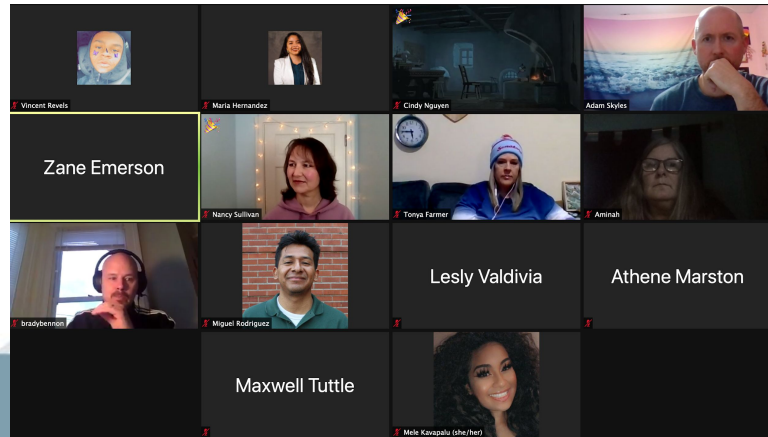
Vincent Revels

Maria Hernandez

Cindy Nguyen

Adam Skyles

Zane Emerson

Nancy Sullivan

Tonya Farmer

Aminah

bradybennon

Miguel Rodriguez

Lesly Valdivia

Athene Marston

Maxwell Tuttle

Mele Kavapalu (she/her)